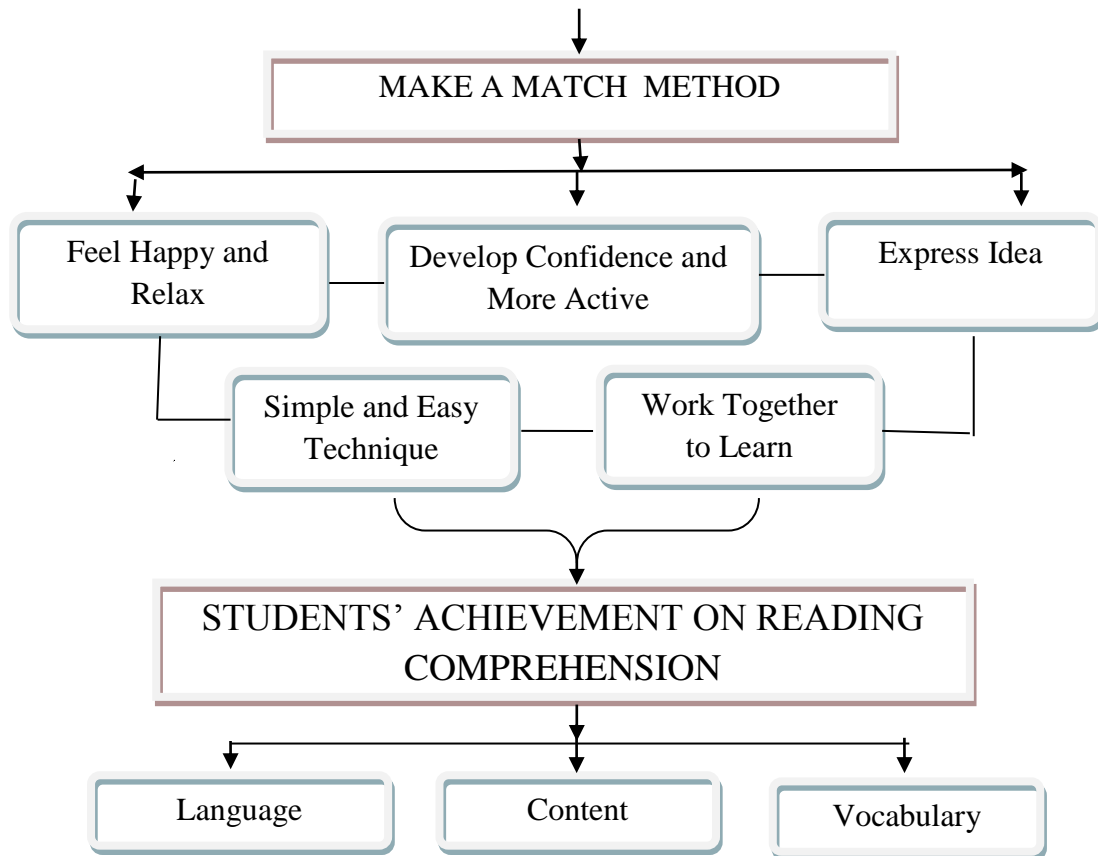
MAKE A MATCH METHOD

Feel Happy and Relax

Develop Confidence and More Active

Express Idea

Simple and Easy Technique

Work Together to Learn

STUDENTS' ACHIEVEMENT ON READING COMPREHENSION

Language

Content

Vocabulary